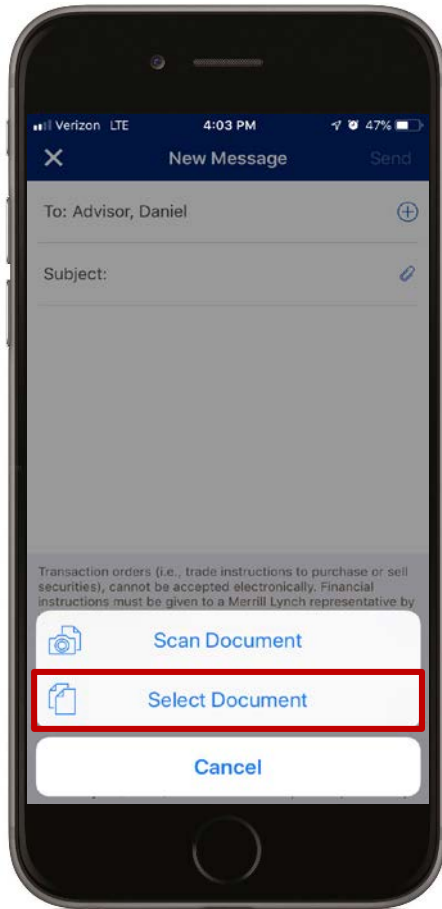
Verizon LTE 4:03 PM 47%

New Message Send

To: Advisor, Daniel

Subject:

Transaction orders (i.e., trade instructions to purchase or sell securities), cannot be accepted electronically. Financial instructions must be given to a Merrill Lynch representative by

Scan Document

Select Document

Cancel